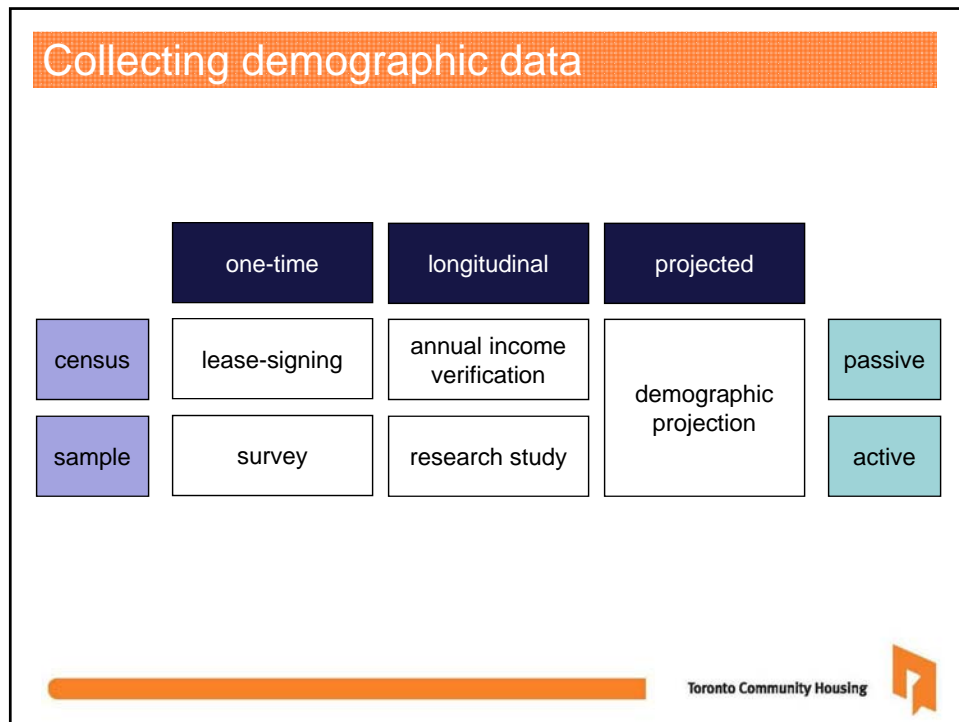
Collecting demographic data

|  | one-time | longitudinal | projected |  |
|---|---|---|---|---|
| census | lease-signing | annual income verification | demographic projection | passive |
| sample | survey | research study | demographic projection | active |

Toronto Community Housing